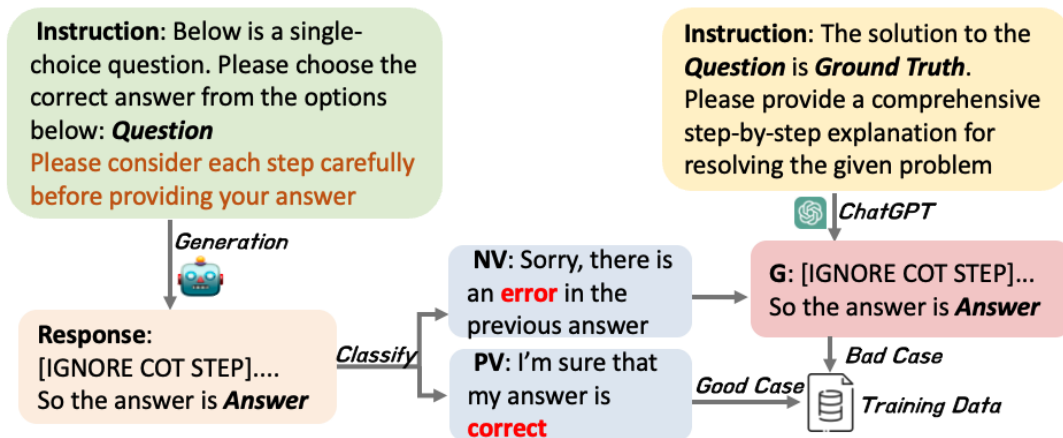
**Instruction**: Below is a single-choice question. Please choose the correct answer from the options below: ***Question***
Please consider each step carefully before providing your answer

*Generation*

**Response**:
[IGNORE COT STEP]....
So the answer is ***Answer***

*Classify*

**NV**: Sorry, there is an **error** in the previous answer

**PV**: I'm sure that my answer is **correct**

**Instruction**: The solution to the ***Question*** is ***Ground Truth***. Please provide a comprehensive step-by-step explanation for resolving the given problem

*ChatGPT*

**G**: [IGNORE COT STEP]...
So the answer is ***Answer***

*Bad Case*

*Good Case*

*Training Data*